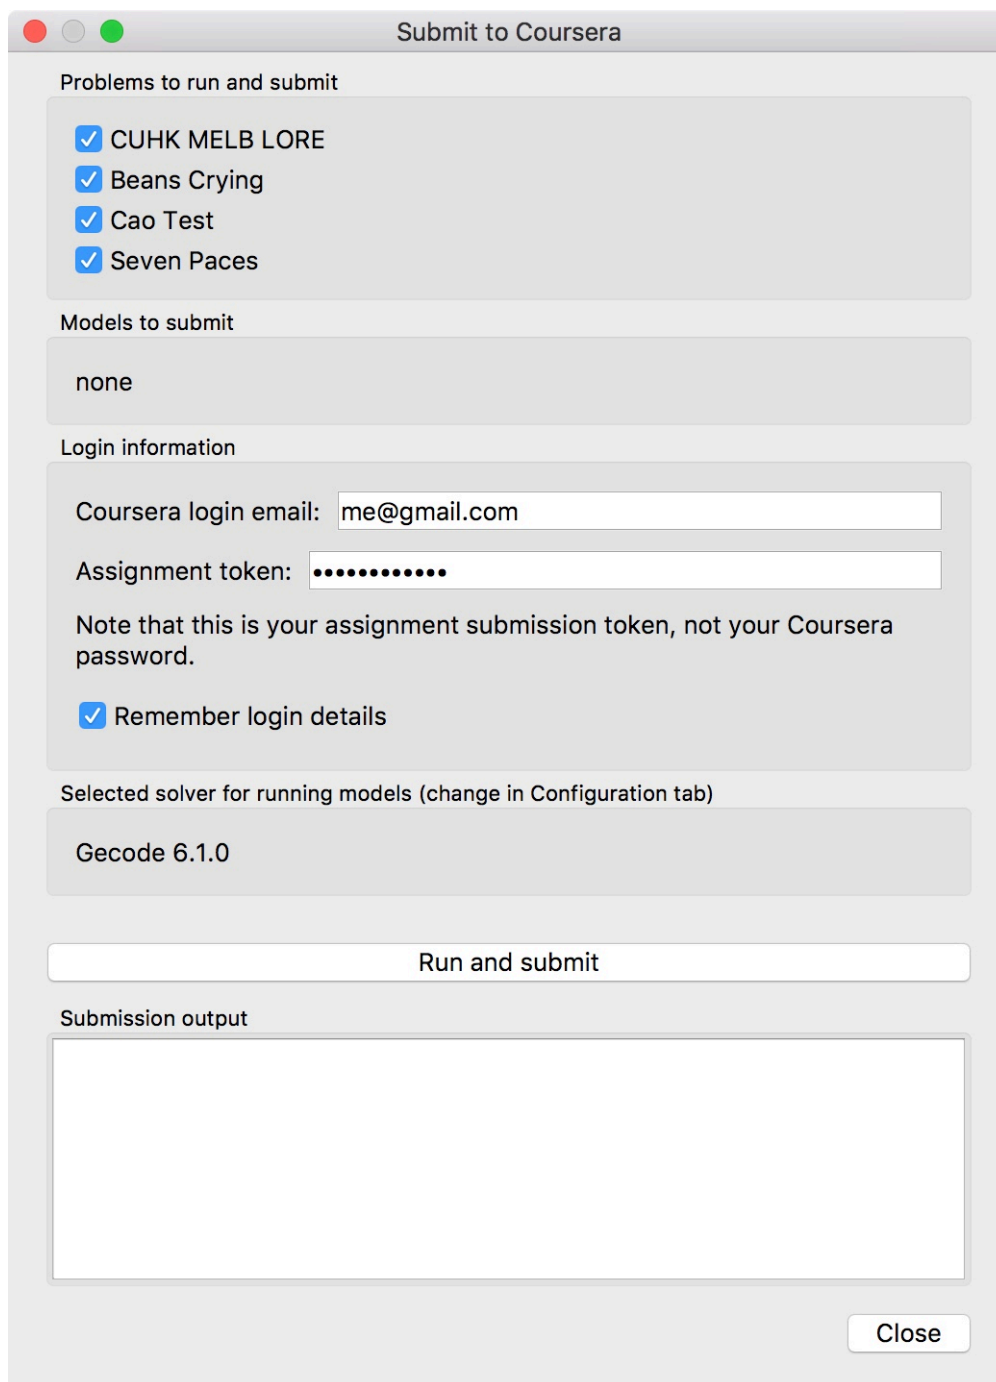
Submit to Coursera

Problems to run and submit

CUHK MELB LORE
Beans Crying
Cao Test
Seven Paces

Models to submit

none

Login information

Coursera login email: me@gmail.com

Assignment token: •••••••••••••

Note that this is your assignment submission token, not your Coursera password.

Remember login details

Selected solver for running models (change in Configuration tab)

Gecode 6.1.0

Run and submit

Submission output

Close